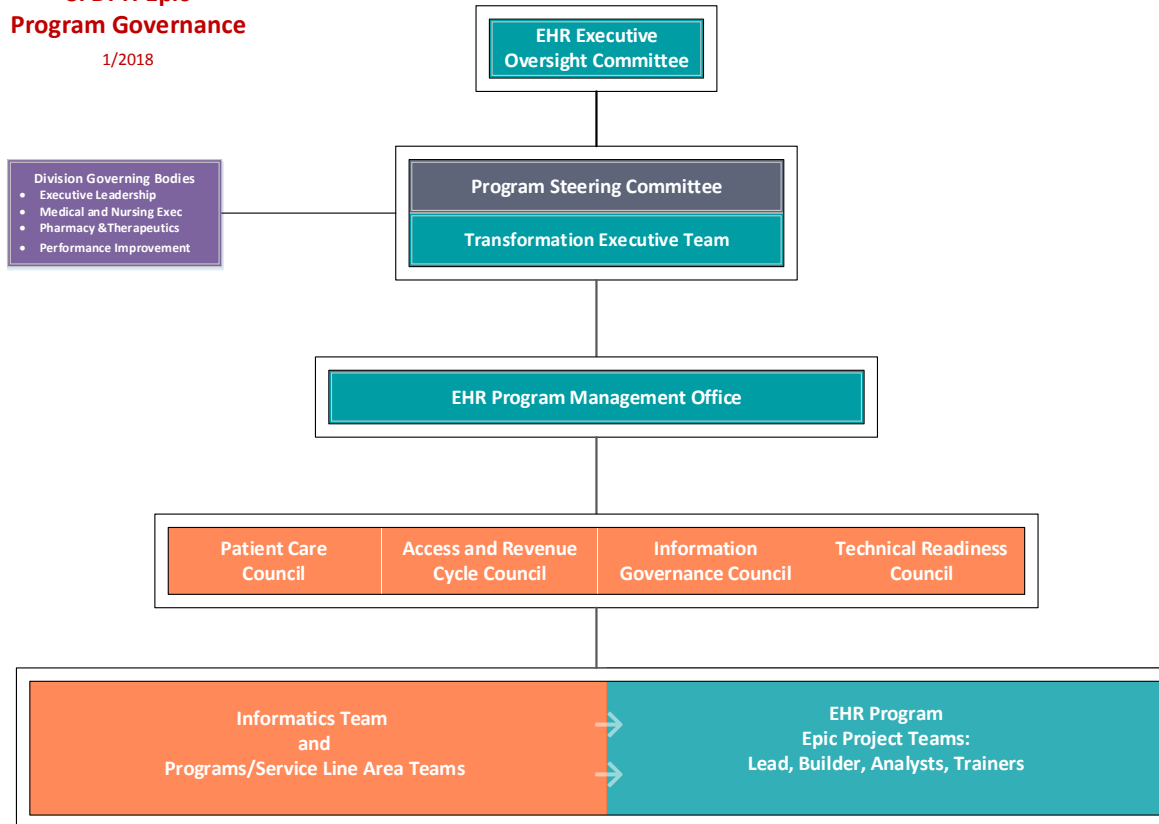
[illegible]
Program Governance
1/2018

EHR Executive Oversight Committee

Division Governing Bodies
- Executive Leadership
- Medical and Nursing Exec
- Pharmacy &Therapeutics
- Performance Improvement

Program Steering Committee
Transformation Executive Team

EHR Program Management Office

Patient Care Council
Access and Revenue Cycle Council
Information Governance Council
Technical Readiness Council

Informatics Team and Programs/Service Line Area Teams

EHR Program Epic Project Teams: Lead, Builder, Analysts, Trainers